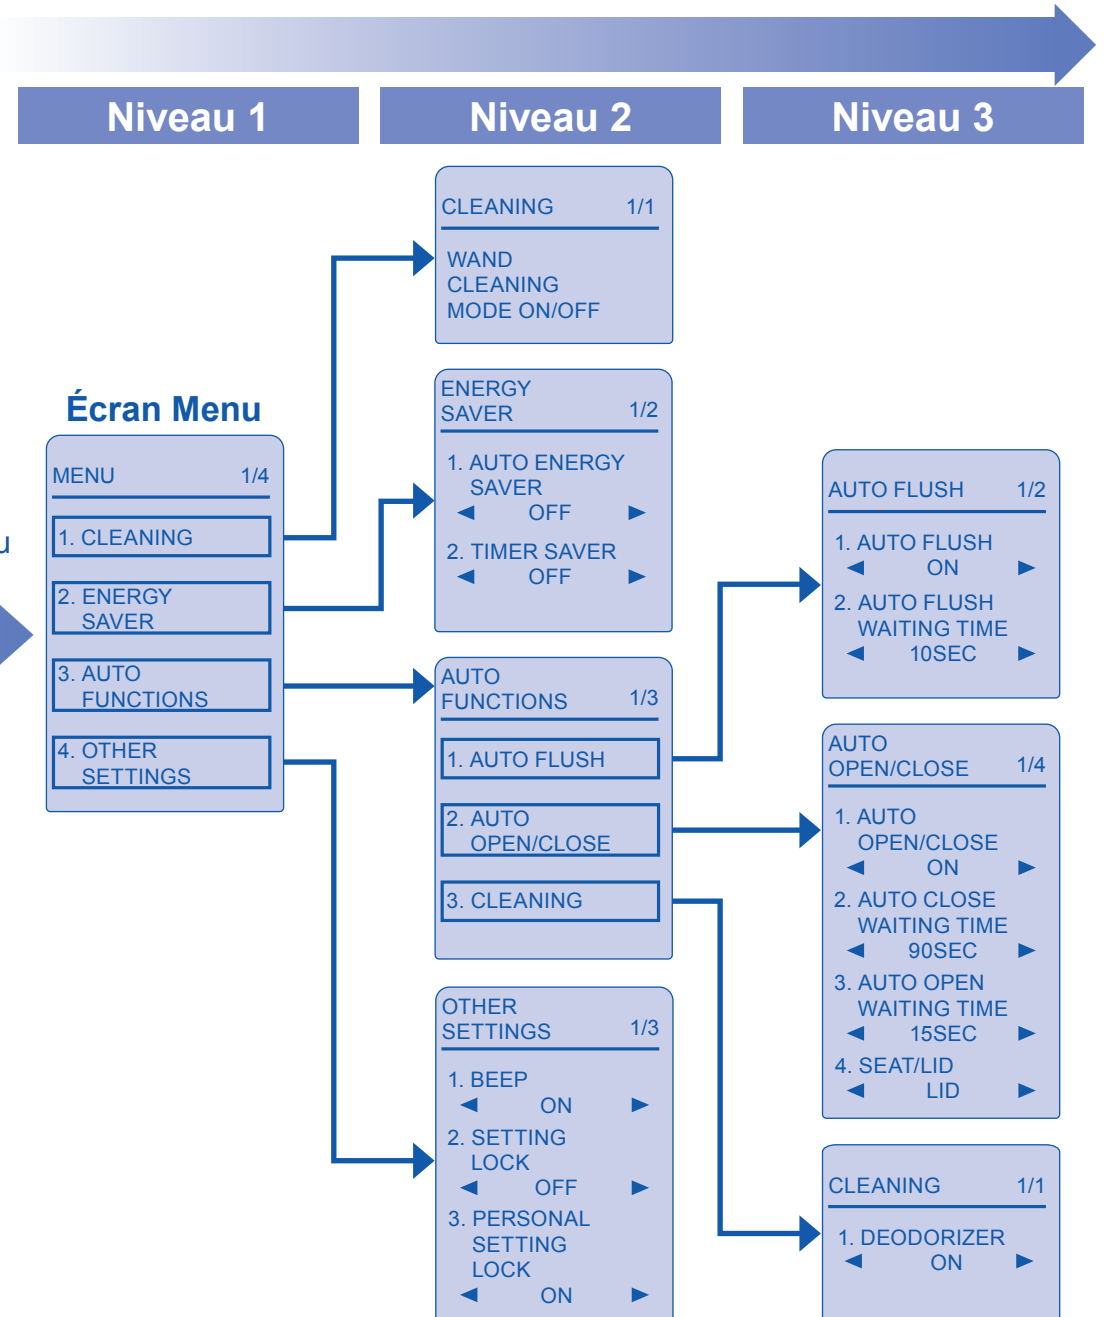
Niveau 1

Niveau 2

Niveau 3

u

Écran Menu

MENU 1/4

1. CLEANING

2. ENERGY SAVER

3. AUTO FUNCTIONS

4. OTHER SETTINGS

CLEANING 1/1

WAND CLEANING MODE ON/OFF

ENERGY SAVER 1/2

1. AUTO ENERGY SAVER
◄ OFF ►

2. TIMER SAVER
◄ OFF ►

AUTO FUNCTIONS 1/3

1. AUTO FLUSH

2. AUTO OPEN/CLOSE

3. CLEANING

OTHER SETTINGS 1/3

1. BEEP
◄ ON ►

2. SETTING LOCK
◄ OFF ►

3. PERSONAL SETTING LOCK
◄ ON ►

AUTO FLUSH 1/2

1. AUTO FLUSH
◄ ON ►

2. AUTO FLUSH WAITING TIME
◄ 10SEC ►

AUTO OPEN/CLOSE 1/4

1. AUTO OPEN/CLOSE
◄ ON ►

2. AUTO CLOSE WAITING TIME
◄ 90SEC ►

3. AUTO OPEN WAITING TIME
◄ 15SEC ►

4. SEAT/LID
◄ LID ►

CLEANING 1/1

1. DEODORIZER
◄ ON ►